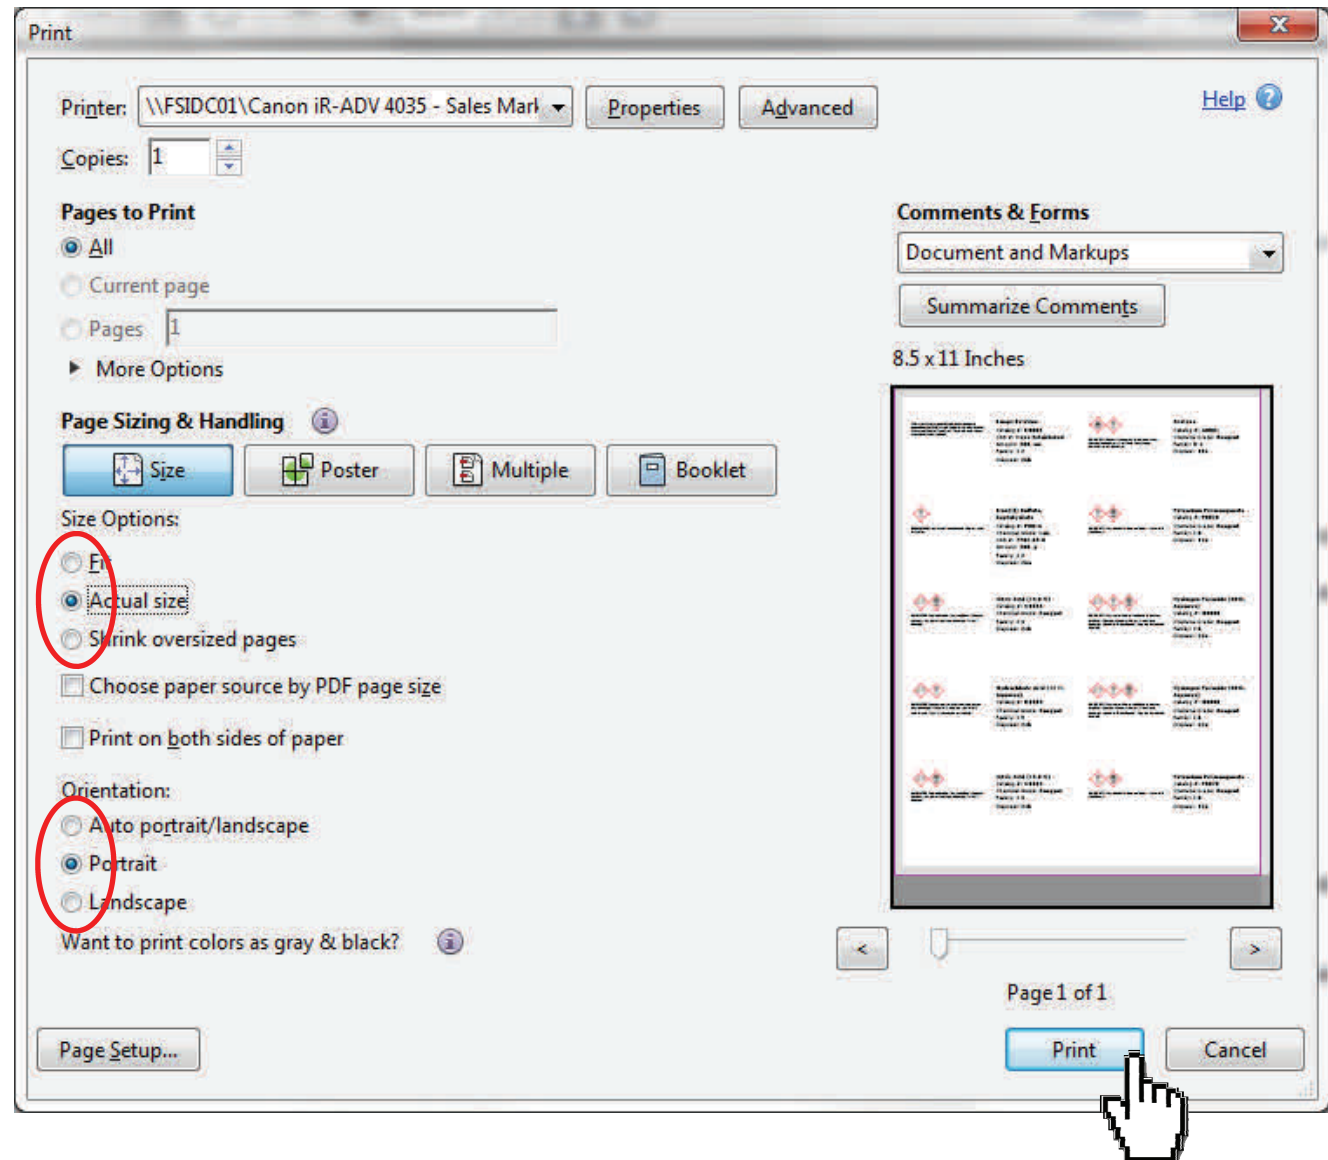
Print

Printer: \\FSIDC01\Canon iR-ADV 4035 - Sales Mark

Properties

Advanced

Help

Copies: 1

Pages to Print

All

Current page

Pages 1

More Options

Page Sizing & Handling

Size

Poster

Multiple

Booklet

Size Options:

Fit

Actual size

Shrink oversized pages

Choose paper source by PDF page size

Print on both sides of paper

Orientation:

Auto portrait/landscape

Portrait

Landscape

Want to print colors as gray & black?

Comments & Forms

Document and Markups

Summarize Comments

8.5 x 11 Inches

<

>

Page 1 of 1

Page Setup...

Print

Cancel